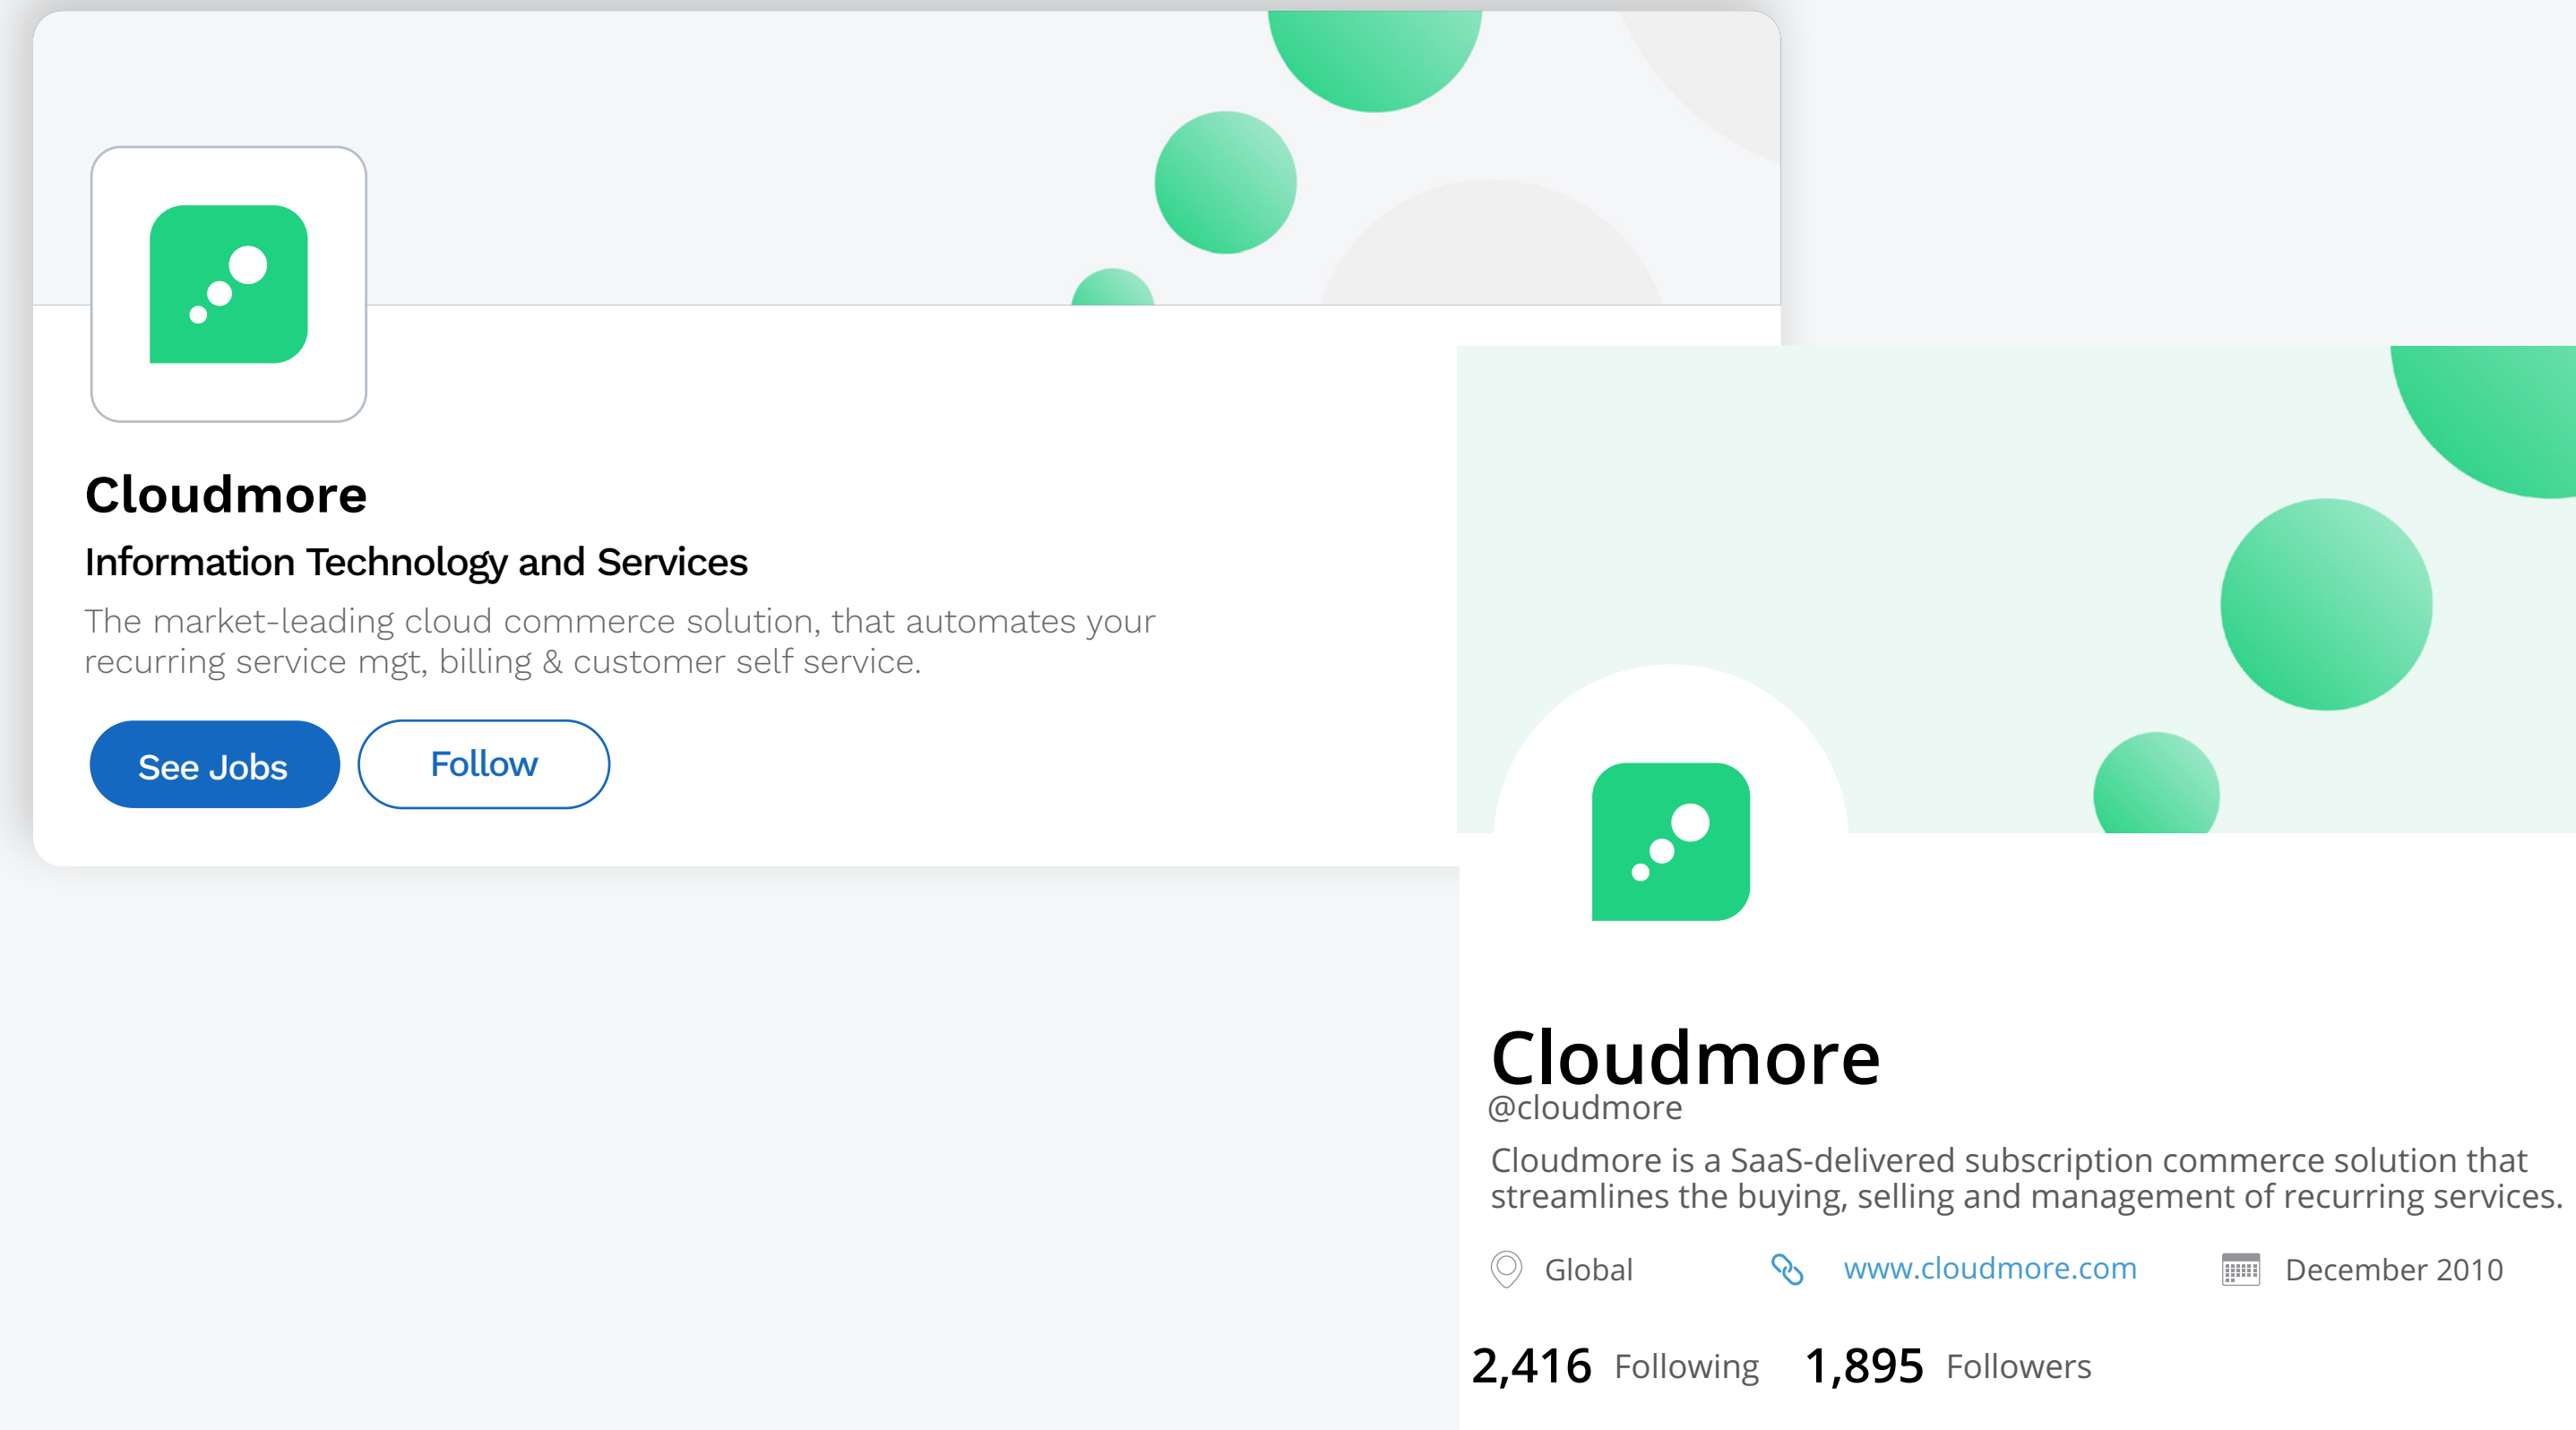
Cloudmore

Information Technology and Services

The market-leading cloud commerce solution, that automates your recurring service mgt, billing & customer self service.

See Jobs

Follow

Cloudmore

@cloudmore

Cloudmore is a SaaS-delivered subscription commerce solution that streamlines the buying, selling and management of recurring services.

Global www.cloudmore.com December 2010

2,416 Following 1,895 Followers